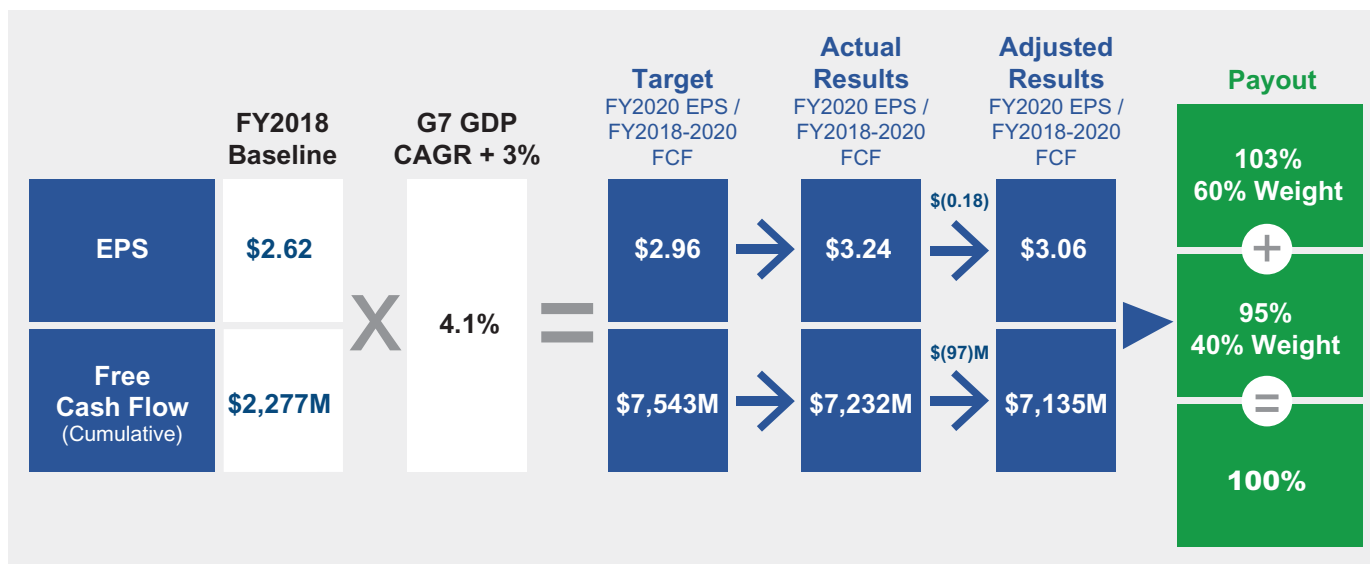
FY2018 Baseline

G7 GDP CAGR + 3%

Target
FY2020 EPS / FY2018-2020 FCF

Actual Results
FY2020 EPS / FY2018-2020 FCF

Adjusted Results
FY2020 EPS / FY2018-2020 FCF

Payout

EPS

$2.62

X

4.1%

=

$2.96

$3.24

$(0.18)

$3.06

103%
60% Weight

+

Free Cash Flow
(Cumulative)

$2,277M

$7,543M

$7,232M

$(97)M

$7,135M

95%
40% Weight

=

100%